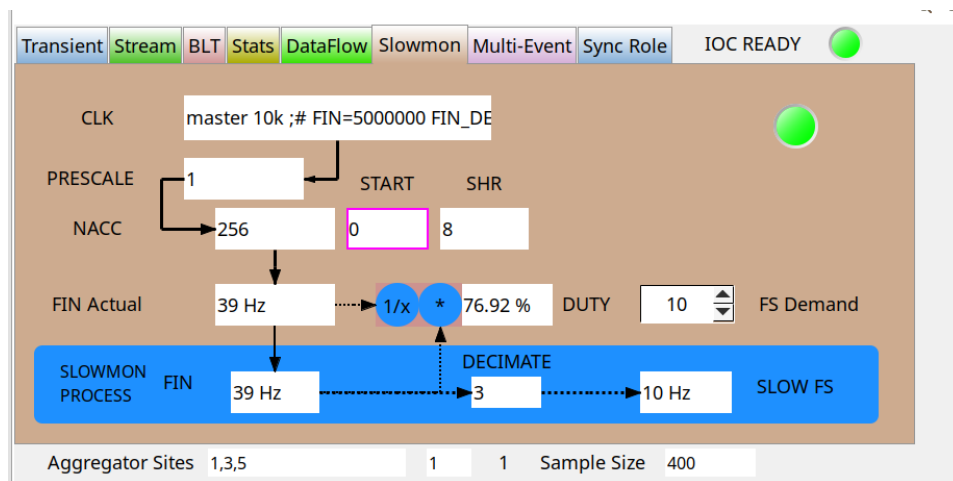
Transient Stream BLT Stats DataFlow Slowmon Multi-Event Sync Role IOC READY

CLK master 10k ;# FIN=5000000 FIN_DE

PRESCALE 1 START SHR

NACC 256 0 8

FIN Actual 39 Hz 1/x * 76.92 % DUTY 10 FS Demand

SLOWMON PROCESS FIN 39 Hz DECIMATE 3 10 Hz SLOW FS

Aggregator Sites 1,3,5 1 1 Sample Size 400